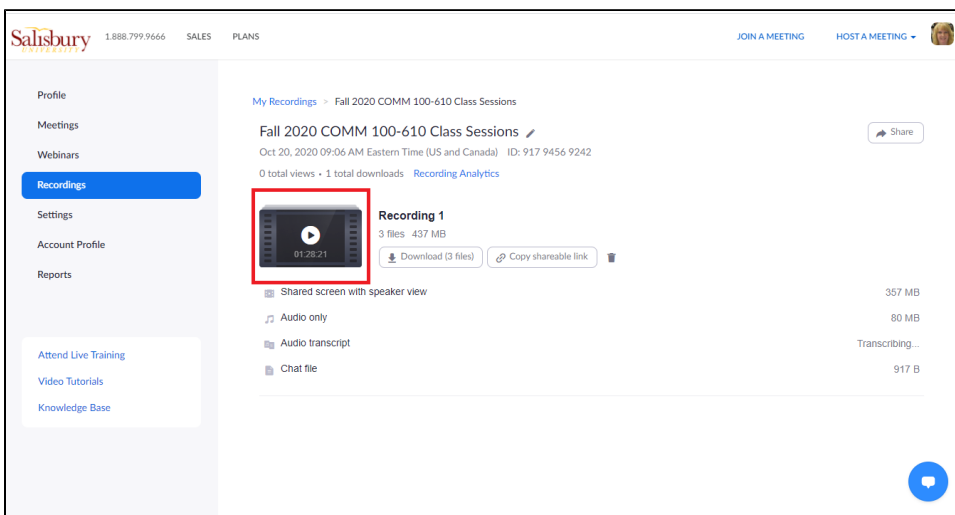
Salisbury UNIVERSITY 1.888.799.9666 SALES PLANS JOIN A MEETING HOST A MEETING

Profile
Meetings
Webinars
Recordings
Settings
Account Profile
Reports

Attend Live Training
Video Tutorials
Knowledge Base

My Recordings > Fall 2020 COMM 100-610 Class Sessions

Fall 2020 COMM 100-610 Class Sessions

Share

Oct 20, 2020 09:06 AM Eastern Time (US and Canada) ID: 917 9456 9242

0 total views • 1 total downloads Recording Analytics

01:28:21

Recording 1

3 files 437 MB

Download (3 files) Copy shareable link

| | |
|---|---|
| Shared screen with speaker view | 357 MB |
| Audio only | 80 MB |
| Audio transcript | Transcribing... |
| Chat file | 917 B |